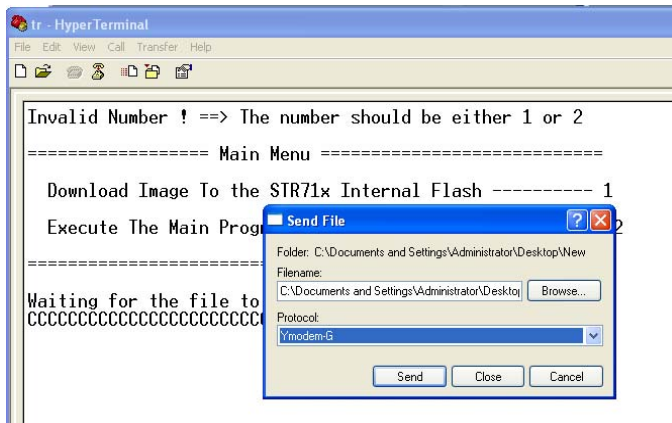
tr - HyperTerminal

File Edit View Call Transfer Help

Invalid Number ! ==> The number should be either 1 or 2

================== Main Menu ==========================

Download Image To the STR71x Internal Flash ---------- 1

Execute The Main Progr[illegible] 2

=================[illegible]

Waiting for the file to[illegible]
CCCCCCCCCCCCCCCCCCCCCCCC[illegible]

Send File

Folder: C:\Documents and Settings\Administrator\Desktop\New

Filename:

C:\Documents and Settings\Administrator\Desktop

Browse...

Protocol:

Ymodem-G

Send

Close

Cancel